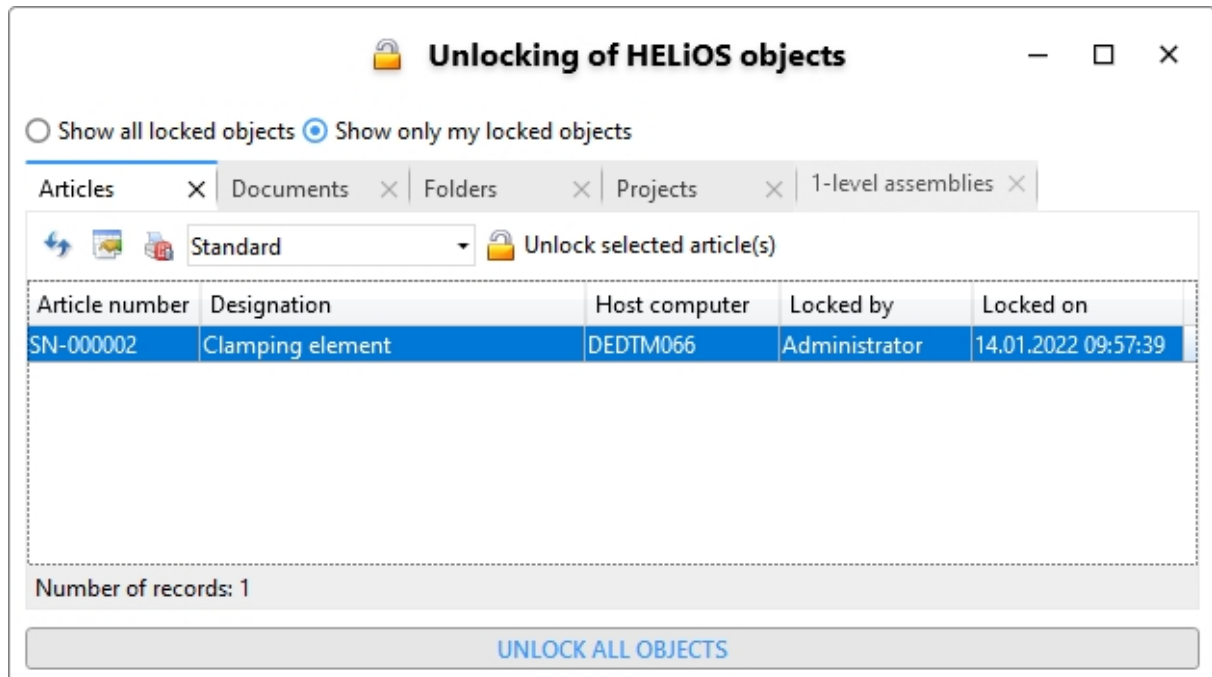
Unlocking of HELiOS objects

○ Show all locked objects ◉ Show only my locked objects

Articles × | Documents × | Folders × | Projects × | 1-level assemblies ×

Standard | Unlock selected article(s)

| Article number | Designation | Host computer | Locked by | Locked on |
|---|---|---|---|---|
| SN-000002 | Clamping element | DEDTM066 | Administrator | 14.01.2022 09:57:39 |

Number of records: 1

UNLOCK ALL OBJECTS